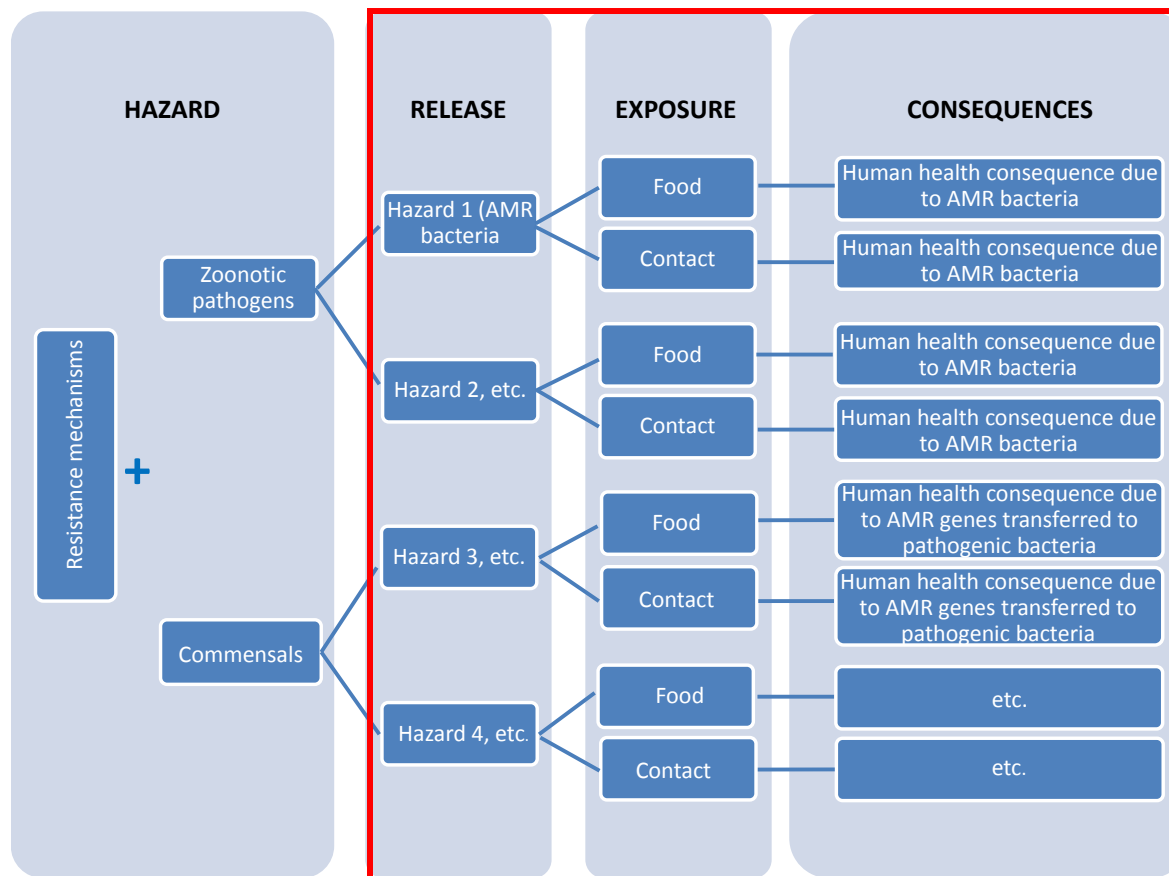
HAZARD

RELEASE

EXPOSURE

CONSEQUENCES

Resistance mechanisms

+

Zoonotic pathogens

Commensals

Hazard 1 (AMR bacteria

Hazard 2, etc.

Hazard 3, etc.

Hazard 4, etc.

Food

Contact

Food

Contact

Food

Contact

Food

Contact

Human health consequence due to AMR bacteria

Human health consequence due to AMR bacteria

Human health consequence due to AMR bacteria

Human health consequence due to AMR bacteria

Human health consequence due to AMR genes transferred to pathogenic bacteria

Human health consequence due to AMR genes transferred to pathogenic bacteria

etc.

etc.